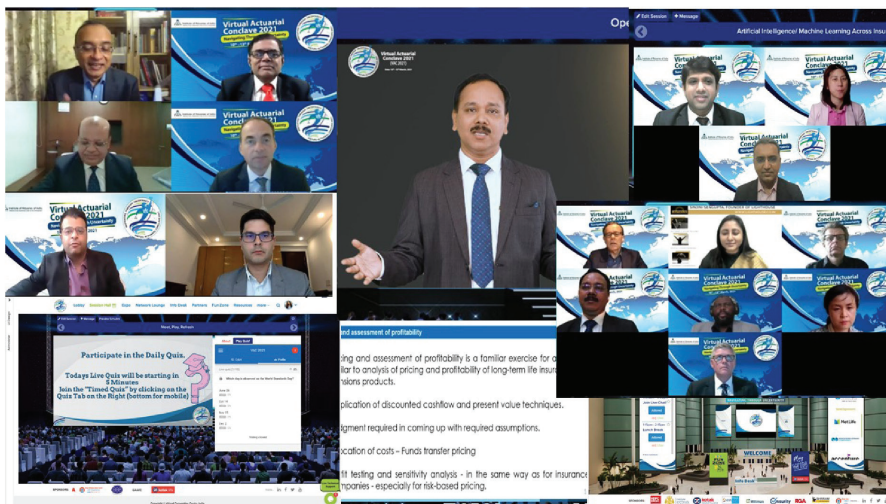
Virtual Actuarial Conclave 2021

Virtual Actuarial Conclave 2021

Virtual Actuarial Conclave 2021

Virtual Actuarial Conclave 2021
VAC 2021

Ope

Edit Session   Message

Artificial Intelligence/ Machine Learning Across Insu

Virtual Actuarial Conclave 2021

Virtual Actuarial Conclave 2021

Virtual Actuarial Conclave 2021

Virtual Actuarial Conclave 2021

Virtual Actuarial Conclave 2021

Lobby   Session Hall   Expo   Network Lounge   Info Desk   Partners   Fun Zone   Resources   Help

Next_Play_Refresh

Participate in the Daily Quiz.

Todays Live Quiz will be starting in 5 Minutes
Join the "Timed Quiz" by clicking on the Quiz Tab on the Right (bottom for mobile)

Play Quiz

VAC 2021

nd assessment of profitability

icing and assessment of profitability is a familiar exercise for a
ilar to analysis of pricing and profitability of long-term life insur
nsions products.

plication of discounted cashflow and present value techniques.

dgment required in coming up with required assumptions.

ocation of costs – Funds transfer pricing

it testing and sensitivity analysis - in the same way as for insurance
mpanies - especially for risk-based pricing.

WELCOME

MetLife